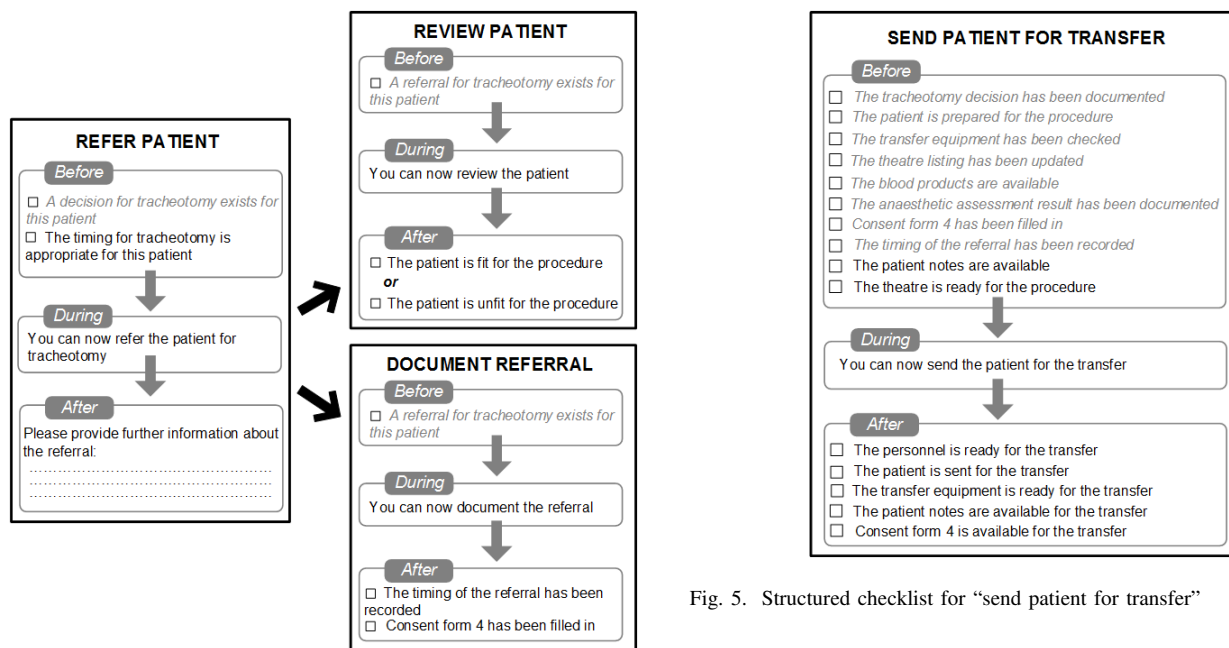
REFER PATIENT

Before

☐ A decision for tracheotomy exists for this patient

☐ The timing for tracheotomy is appropriate for this patient

During

You can now refer the patient for tracheotomy

After

Please provide further information about the referral:
…………………………………………
…………………………………………
…………………………………………

REVIEW PATIENT

Before

☐ A referral for tracheotomy exists for this patient

During

You can now review the patient

After

☐ The patient is fit for the procedure
or
☐ The patient is unfit for the procedure

DOCUMENT REFERRAL

Before

☐ A referral for tracheotomy exists for this patient

During

You can now document the referral

After

☐ The timing of the referral has been recorded

☐ Consent form 4 has been filled in

SEND PATIENT FOR TRANSFER

Before

☐ The tracheotomy decision has been documented
☐ The patient is prepared for the procedure
☐ The transfer equipment has been checked
☐ The theatre listing has been updated
☐ The blood products are available
☐ The anaesthetic assessment result has been documented
☐ Consent form 4 has been filled in
☐ The timing of the referral has been recorded
☐ The patient notes are available
☐ The theatre is ready for the procedure

During

You can now send the patient for the transfer

After

☐ The personnel is ready for the transfer
☐ The patient is sent for the transfer
☐ The transfer equipment is ready for the transfer
☐ The patient notes are available for the transfer
☐ Consent form 4 is available for the transfer

Fig. 5. Structured checklist for "send patient for transfer"